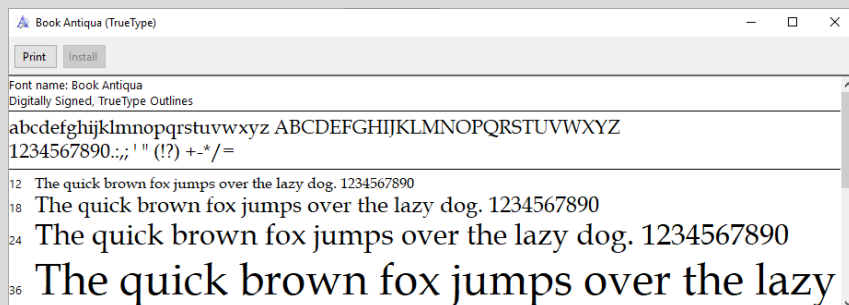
Book Antiqua (TrueType)

Print Install

Font name: Book Antiqua
Digitally Signed, TrueType Outlines

abcdefghijklmnopqrstuvwxyz ABCDEFGHIJKLMNOPQRSTUVWXYZ
1234567890.:,; ' " (!?) +-*/=

12 The quick brown fox jumps over the lazy dog. 1234567890
18 The quick brown fox jumps over the lazy dog. 1234567890
24 The quick brown fox jumps over the lazy dog. 1234567890
36 The quick brown fox jumps over the lazy